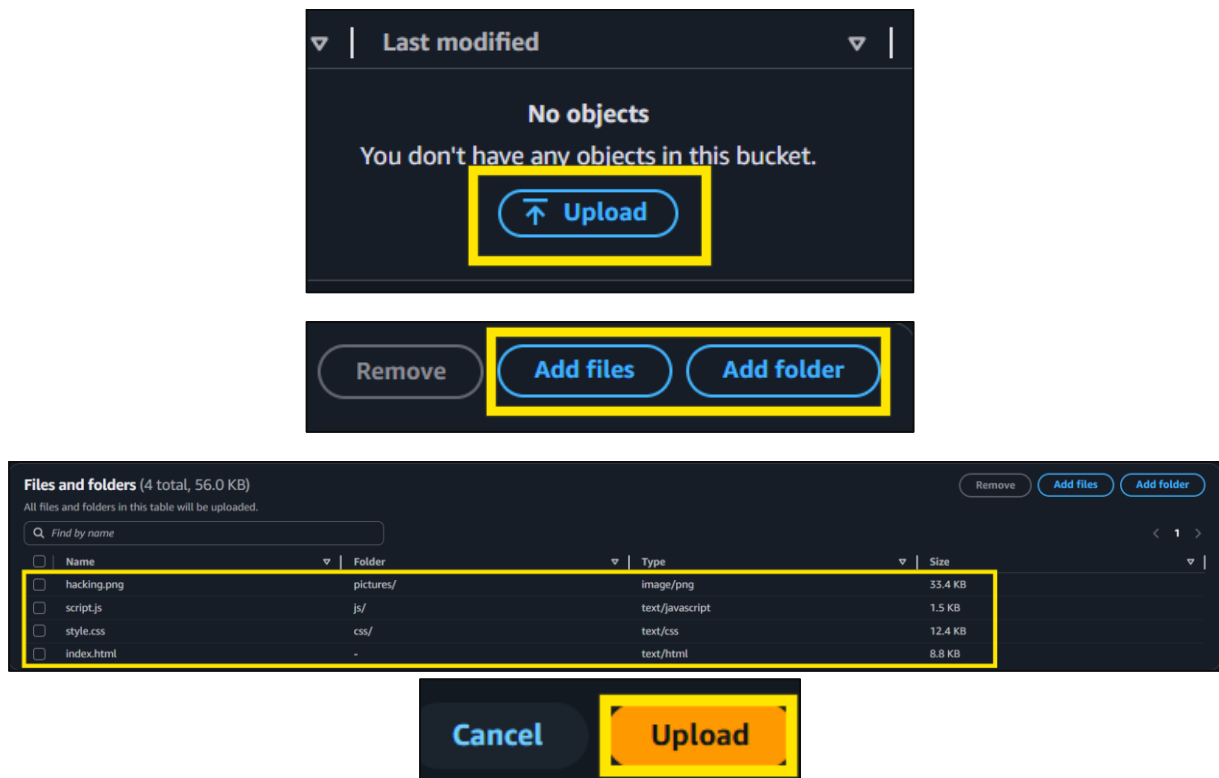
Last modified

No objects

You don't have any objects in this bucket.

Upload

Remove Add files Add folder

Files and folders (4 total, 56.0 KB)
All files and folders in this table will be uploaded.

Remove Add files Add folder

Find by name

< 1 >

| Name | Folder | Type | Size |
|---|---|---|---|
| hacking.png | pictures/ | image/png | 33.4 KB |
| script.js | js/ | text/javascript | 1.5 KB |
| style.css | css/ | text/css | 12.4 KB |
| index.html | - | text/html | 8.8 KB |

Cancel Upload